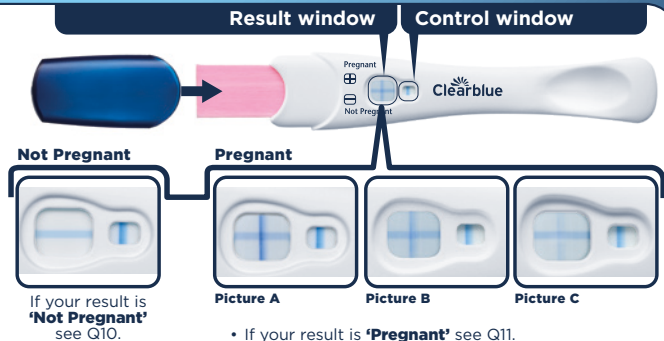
Result window

Control window

Pregnant

Not Pregnant

Clearblue

Not Pregnant

Pregnant

If your result is **'Not Pregnant'** see Q10.

Picture A

Picture B

Picture C

• If your result is **'Pregnant'** see Q11.